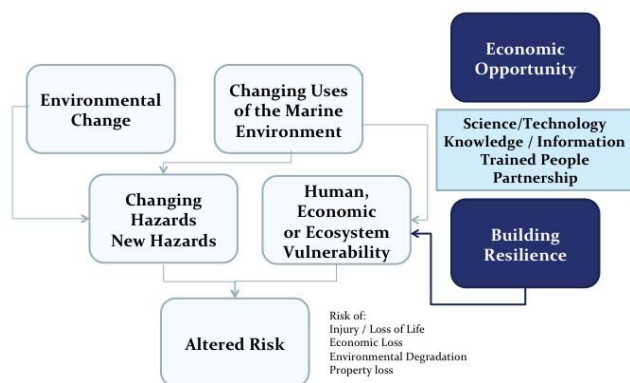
Economic Opportunity

Environmental Change

Changing Uses of the Marine Environment

Science/Technology
Knowledge / Information
Trained People
Partnership

Changing Hazards
New Hazards

Human, Economic or Ecosystem Vulnerability

Building Resilience

Altered Risk

Risk of:
Injury / Loss of Life
Economic Loss
Environmental Degradation
Property loss